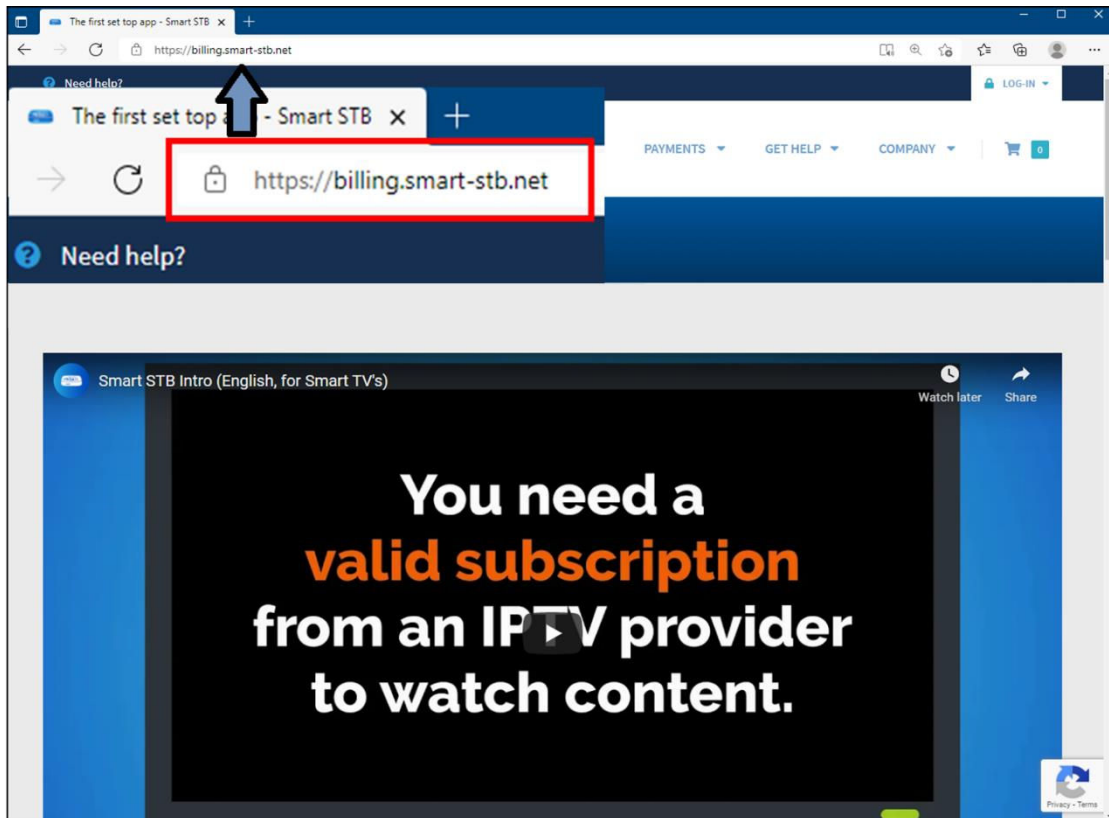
The first set top app - Smart STB ×
https://billing.smart-stb.net

Need help?

LOG-IN

The first set top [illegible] - Smart STB ×

https://billing.smart-stb.net

Need help?

PAYMENTS GET HELP COMPANY 0

Smart STB Intro (English, for Smart TV's)

Watch later Share

You need a valid subscription from an IPTV provider to watch content.

Privacy - Terms